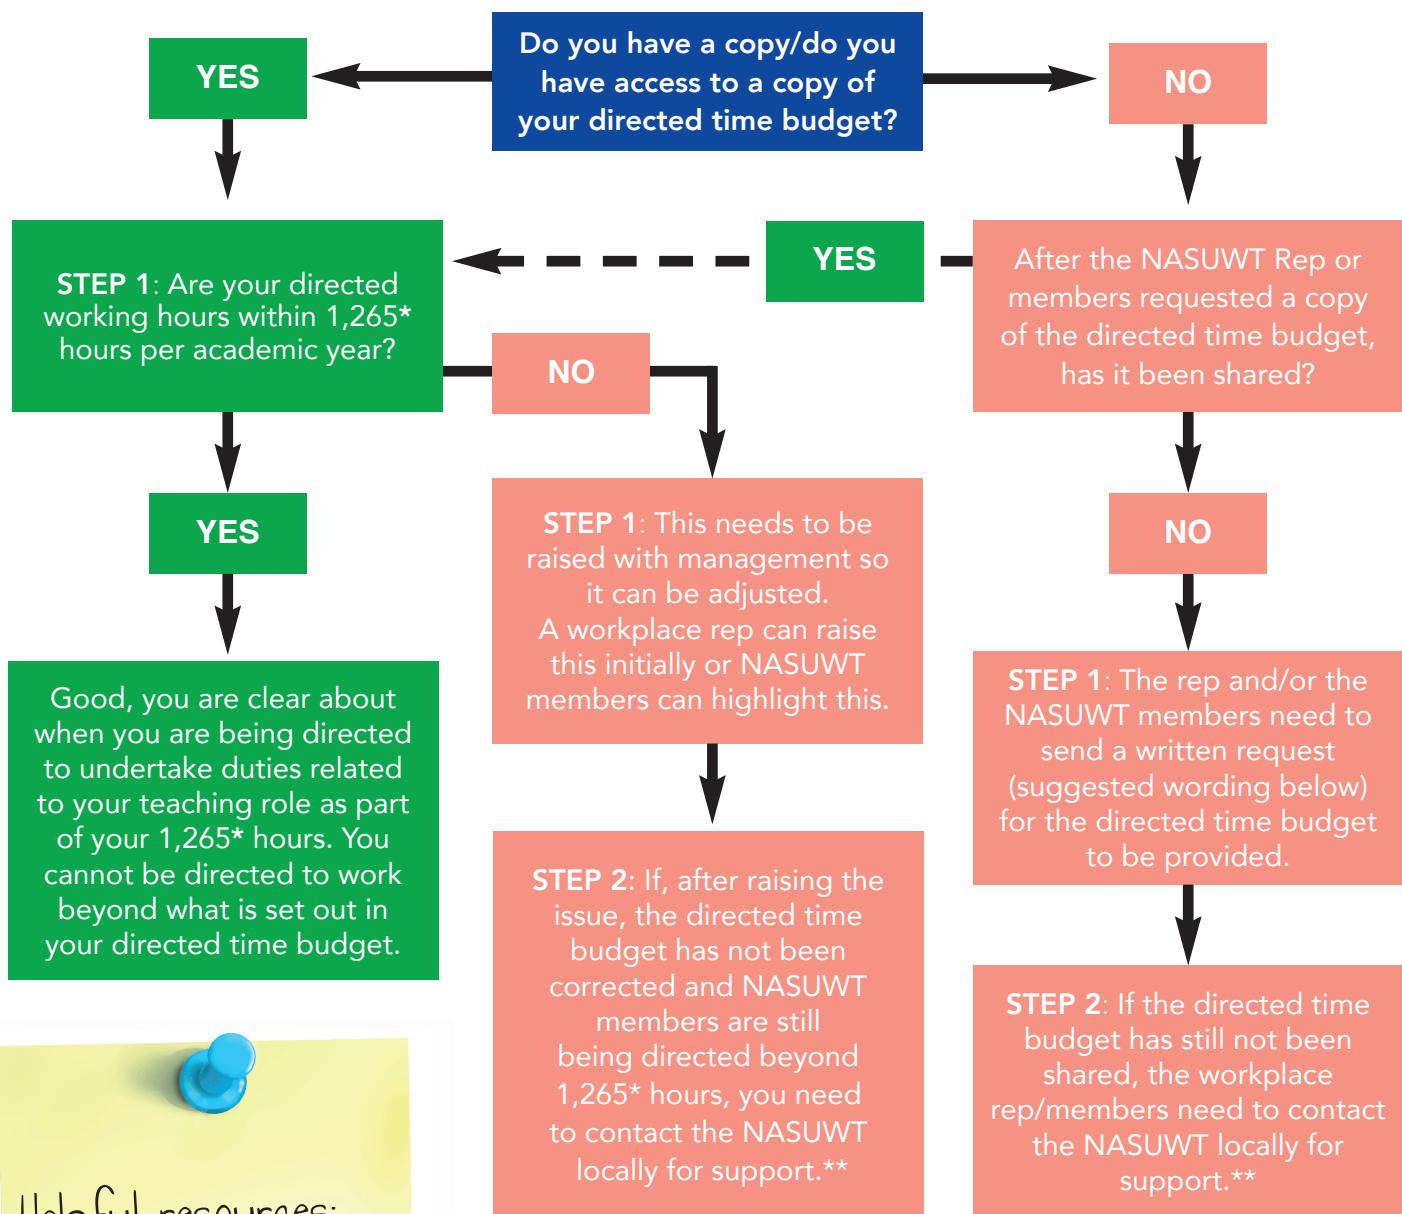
Do you have a copy/do you have access to a copy of your directed time budget?

YES

NO

STEP 1: Are your directed working hours within 1,265* hours per academic year?

YES

After the NASUWT Rep or members requested a copy of the directed time budget, has it been shared?

NO

YES

STEP 1: This needs to be raised with management so it can be adjusted. A workplace rep can raise this initially or NASUWT members can highlight this.

NO

Good, you are clear about when you are being directed to undertake duties related to your teaching role as part of your 1,265* hours. You cannot be directed to work beyond what is set out in your directed time budget.

STEP 2: If, after raising the issue, the directed time budget has not been corrected and NASUWT members are still being directed beyond 1,265* hours, you need to contact the NASUWT locally for support.**

STEP 1: The rep and/or the NASUWT members need to send a written request (suggested wording below) for the directed time budget to be provided.

STEP 2: If the directed time budget has still not been shared, the workplace rep/members need to contact the NASUWT locally for support.**

Helpful resources: